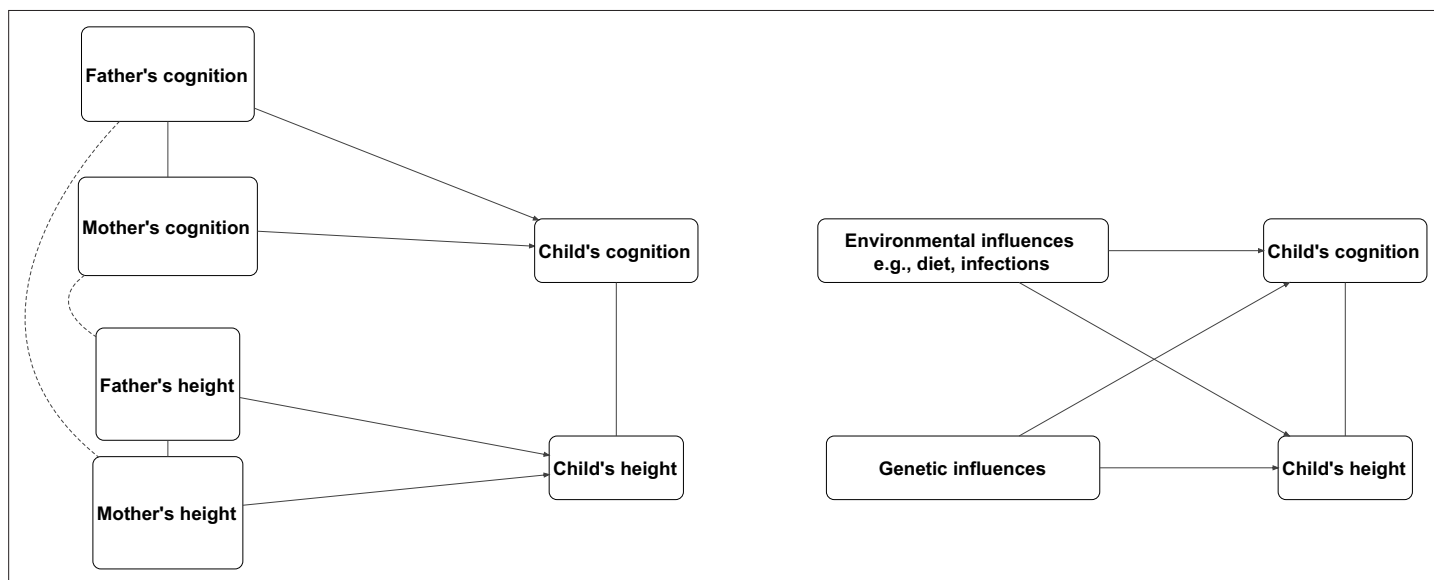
Father's cognition

Mother's cognition

Child's cognition

Father's height

Mother's height

Child's height

Environmental influences e.g., diet, infections

Child's cognition

Genetic influences

Child's height